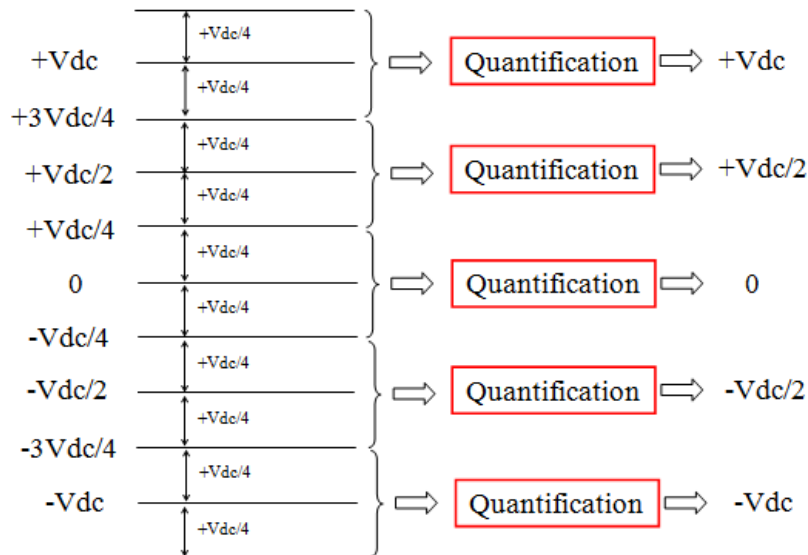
+Vdc/4
+Vdc
+Vdc/4
+3Vdc/4
Quantification
+Vdc
+Vdc/4
+Vdc/2
+Vdc/4
+Vdc/4
Quantification
+Vdc/2
+Vdc/4
0
+Vdc/4
-Vdc/4
Quantification
0
+Vdc/4
-Vdc/2
+Vdc/4
-3Vdc/4
Quantification
-Vdc/2
+Vdc/4
-Vdc
+Vdc/4
Quantification
-Vdc